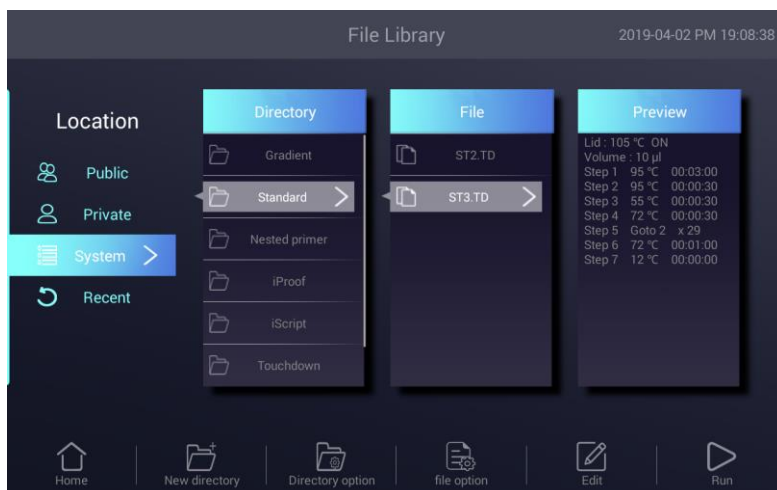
File Library

2019-04-02 PM 19:08:38

Location

Public

Private

System

Recent

Directory

Gradient

Standard

Nested primer

iProof

iScript

Touchdown

File

ST2.TD

ST3.TD

Preview

Lid : 105 °C ON
Volume : 10 µl
Step 1 95 °C 00:03:00
Step 2 95 °C 00:00:30
Step 3 55 °C 00:00:30
Step 4 72 °C 00:00:30
Step 5 Goto 2 x 29
Step 6 72 °C 00:01:00
Step 7 12 °C 00:00:00

Home

New directory

Directory option

file option

Edit

Run